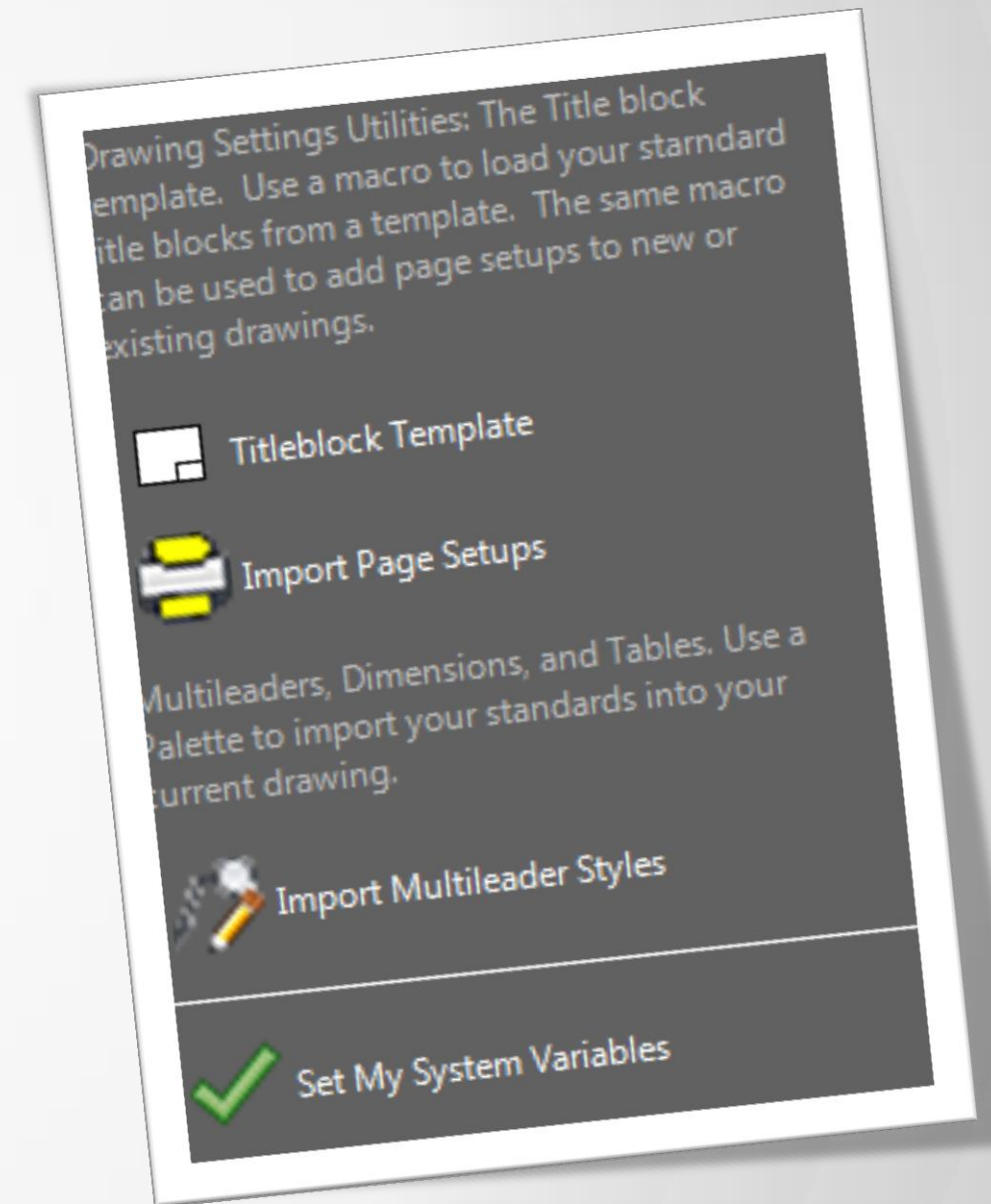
Drawing Settings Utilities: The Title block template. Use a macro to load your starndard title blocks from a template. The same macro can be used to add page setups to new or existing drawings.

Titleblock Template

Import Page Setups

Multileaders, Dimensions, and Tables. Use a Palette to import your standards into your current drawing.

Import Multileader Styles

Set My System Variables